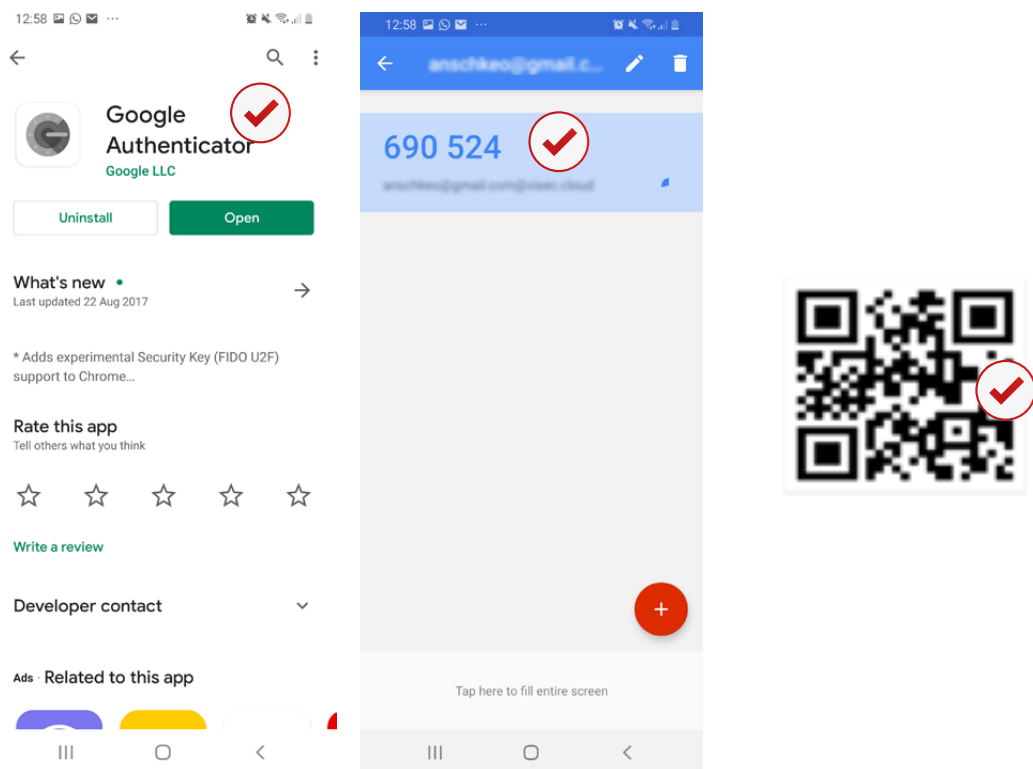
12:58

Google Authenticator
Google LLC

Uninstall
Open

What's new •
Last updated 22 Aug 2017

* Adds experimental Security Key (FIDO U2F) support to Chrome...

Rate this app
Tell others what you think

Write a review

Developer contact

Ads · Related to this app

12:58

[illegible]

690 524
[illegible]

+

Tap here to fill entire screen